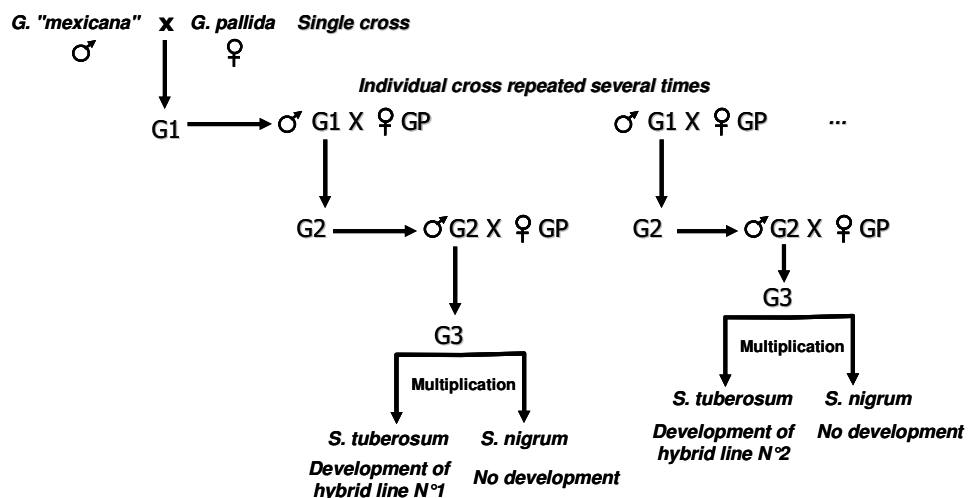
G. "mexicana" x G. pallida Single cross
♂ ♀

Individual cross repeated several times

G1 → ♂ G1 X ♀ GP

♂ G1 X ♀ GP ...

G2 → ♂G2 X ♀ GP

G2 → ♂G2 X ♀ GP

G3

Multiplication

S. tuberosum S. nigrum

Development of hybrid line N°2 No development

G3

Multiplication

S. tuberosum S. nigrum

Development of hybrid line N°1 No development